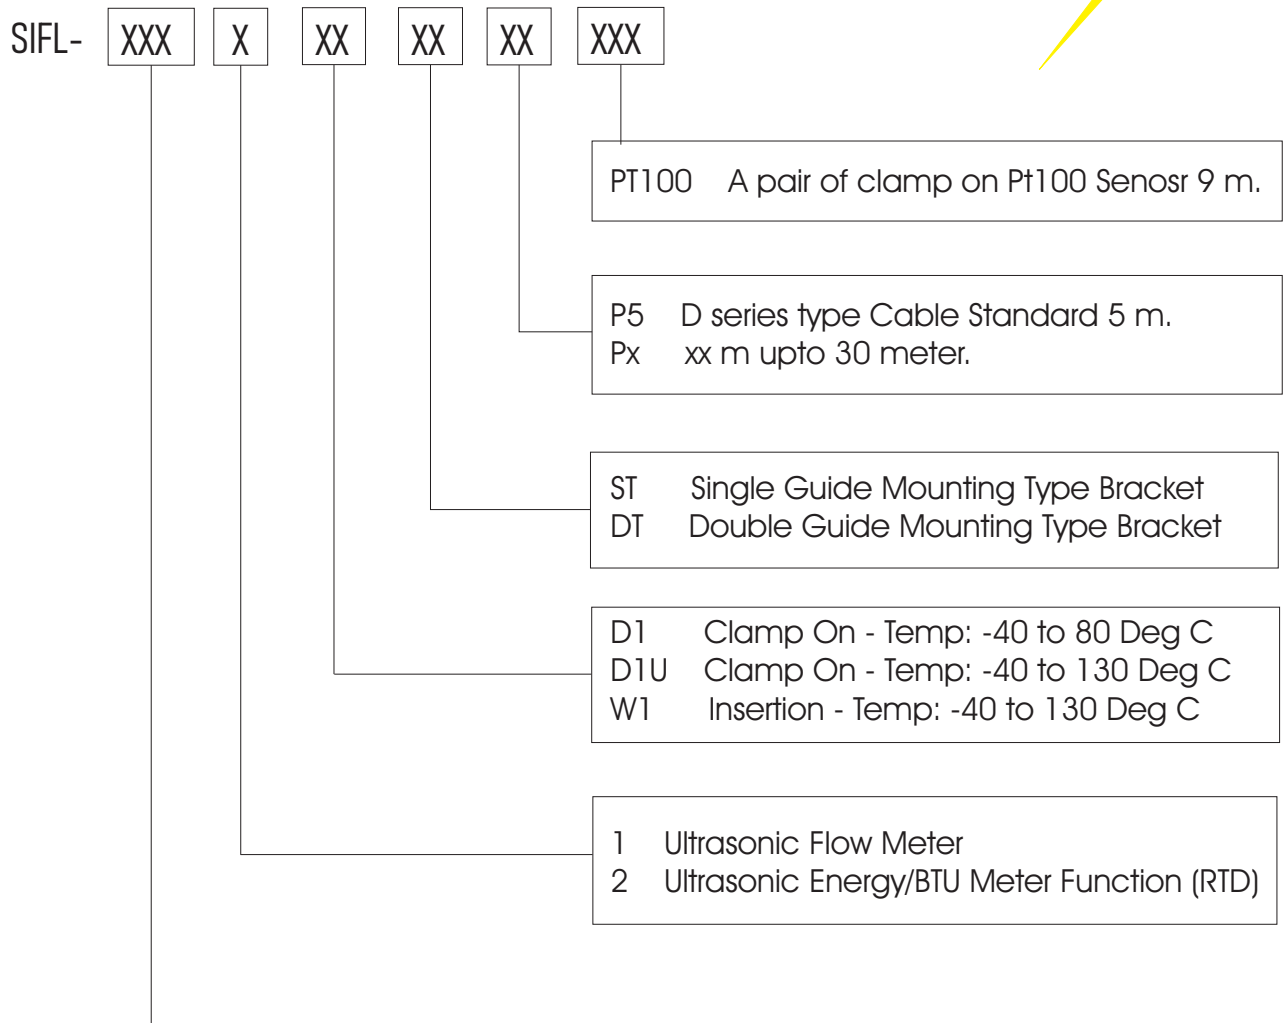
SIFL- XXX X XX XX XX XXX

PT100 A pair of clamp on Pt100 Senosr 9 m.

P5 D series type Cable Standard 5 m.
Px xx m upto 30 meter.

ST Single Guide Mounting Type Bracket
DT Double Guide Mounting Type Bracket

D1 Clamp On - Temp: -40 to 80 Deg C
D1U Clamp On - Temp: -40 to 130 Deg C
W1 Insertion - Temp: -40 to 130 Deg C

1 Ultrasonic Flow Meter
2 Ultrasonic Energy/BTU Meter Function (RTD)